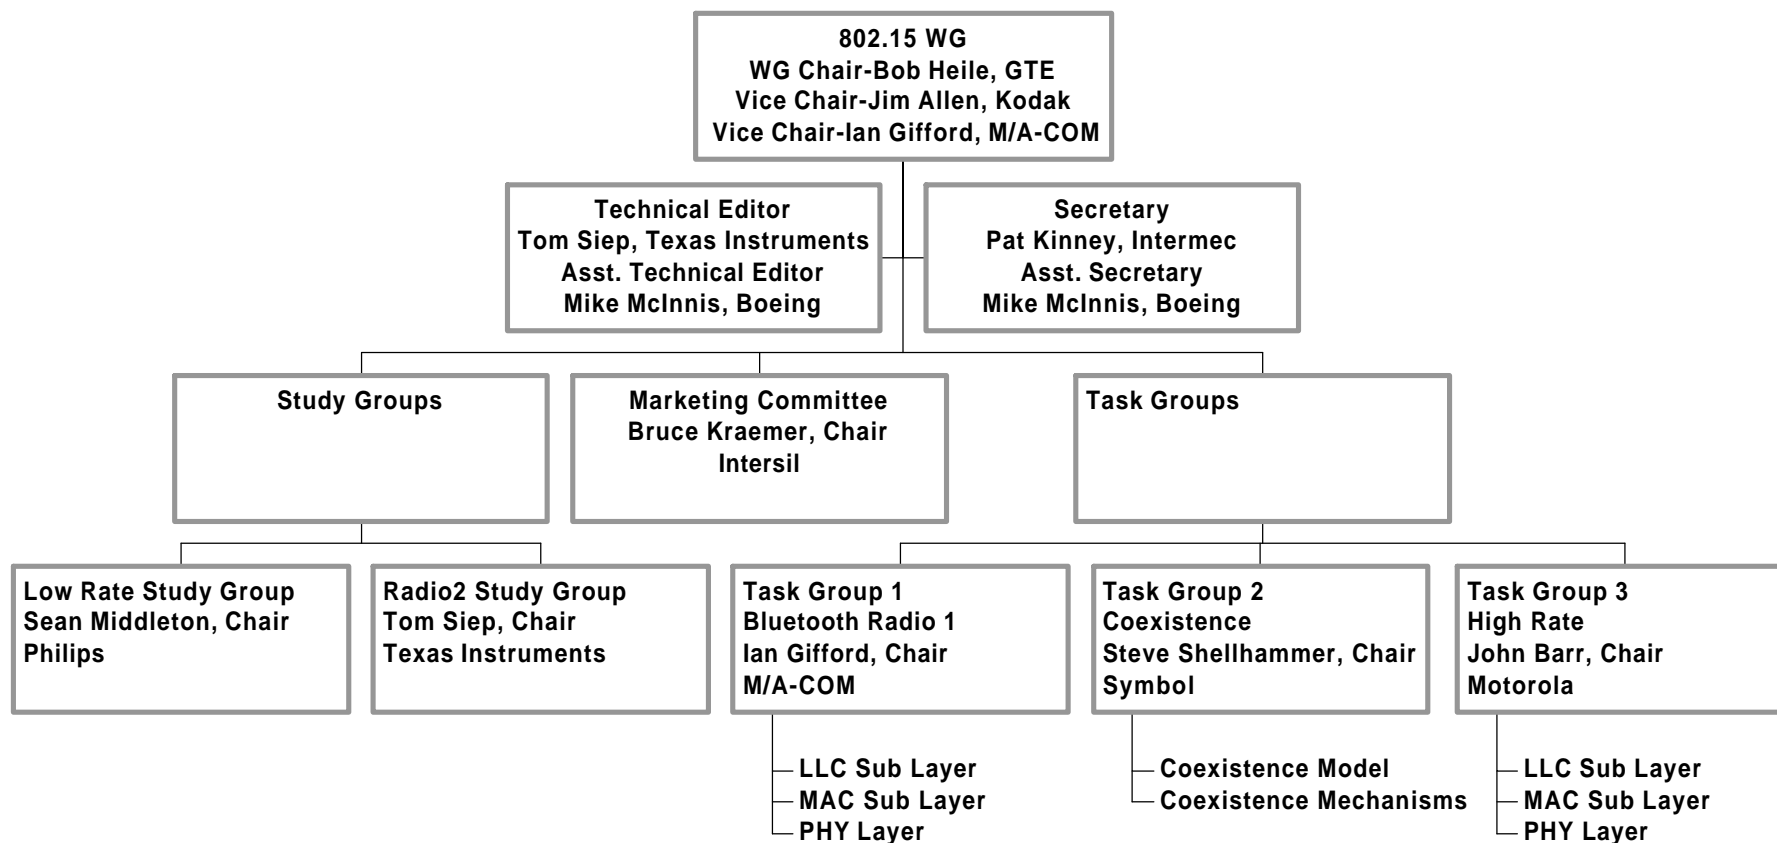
802.15 WG
WG Chair-Bob Heile, GTE
Vice Chair-Jim Allen, Kodak
Vice Chair-Ian Gifford, M/A-COM

Technical Editor
Tom Siep, Texas Instruments
Asst. Technical Editor
Mike McInnis, Boeing

Secretary
Pat Kinney, Intermec
Asst. Secretary
Mike McInnis, Boeing

Study Groups

Marketing Committee
Bruce Kraemer, Chair
Intersil

Task Groups

Low Rate Study Group
Sean Middleton, Chair
Philips

Radio2 Study Group
Tom Siep, Chair
Texas Instruments

Task Group 1
Bluetooth Radio 1
Ian Gifford, Chair
M/A-COM

LLC Sub Layer
MAC Sub Layer
PHY Layer

Task Group 2
Coexistence
Steve Shellhammer, Chair
Symbol

Coexistence Model
Coexistence Mechanisms

Task Group 3
High Rate
John Barr, Chair
Motorola

LLC Sub Layer
MAC Sub Layer
PHY Layer